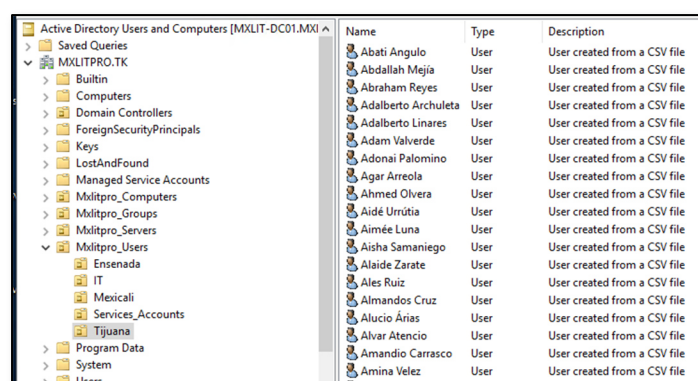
Active Directory Users and Computers [MXLIT-DC01.MXI
Saved Queries
MXLITPRO.TK
Builtin
Computers
Domain Controllers
ForeignSecurityPrincipals
Keys
LostAndFound
Managed Service Accounts
Mxlitpro_Computers
Mxlitpro_Groups
Mxlitpro_Servers
Mxlitpro_Users
Ensenada
IT
Mexicali
Services_Accounts
Tijuana
Program Data
System
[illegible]

| Name | Type | Description |
|---|---|---|
| Abati Angulo | User | User created from a CSV file |
| Abdallah Mejía | User | User created from a CSV file |
| Abraham Reyes | User | User created from a CSV file |
| Adalberto Archuleta | User | User created from a CSV file |
| Adalberto Linares | User | User created from a CSV file |
| Adam Valverde | User | User created from a CSV file |
| Adonai Palomino | User | User created from a CSV file |
| Agar Arreola | User | User created from a CSV file |
| Ahmed Olvera | User | User created from a CSV file |
| Aidé Urrútia | User | User created from a CSV file |
| Aimée Luna | User | User created from a CSV file |
| Aisha Samaniego | User | User created from a CSV file |
| Alaide Zarate | User | User created from a CSV file |
| Ales Ruiz | User | User created from a CSV file |
| Almandos Cruz | User | User created from a CSV file |
| Alucio Árias | User | User created from a CSV file |
| Alvar Atencio | User | User created from a CSV file |
| Amandio Carrasco | User | User created from a CSV file |
| Amina Velez | User | User created from a CSV file |